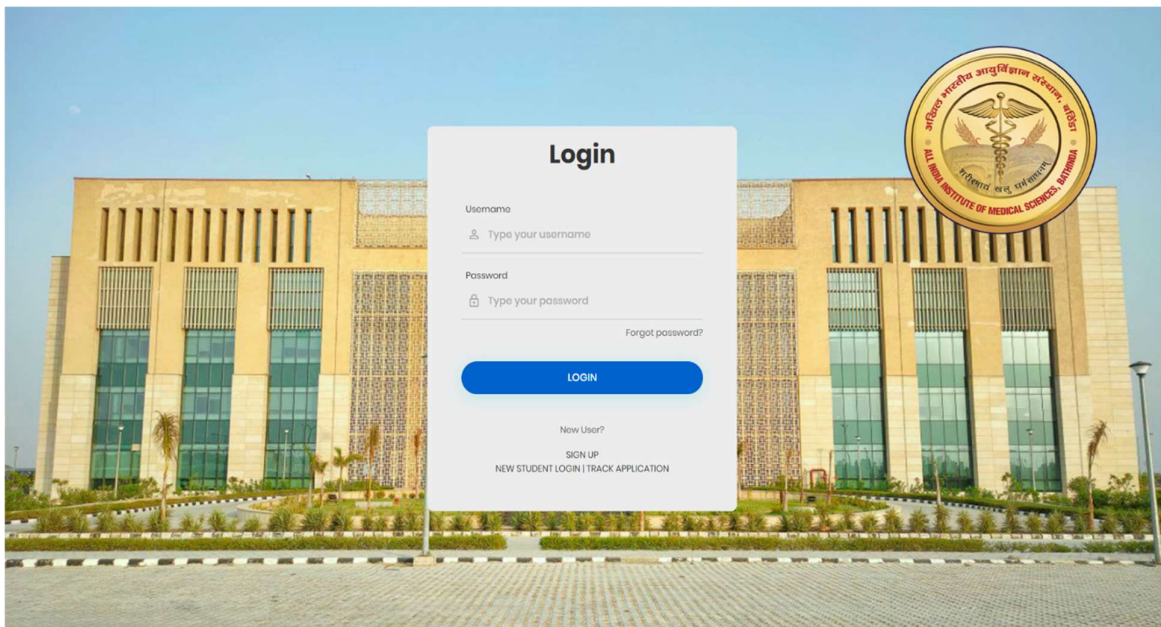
अखिल भारतीय आयुर्विज्ञान संस्थान, बठिंडा
ALL INDIA INSTITUTE OF MEDICAL SCIENCES, BATHINDA
शरीरमाद्यं खलु धर्मसाधनम्

Login

Username
Type your username

Password
Type your password

Forgot password?

LOGIN

New User?

SIGN UP
NEW STUDENT LOGIN | TRACK APPLICATION